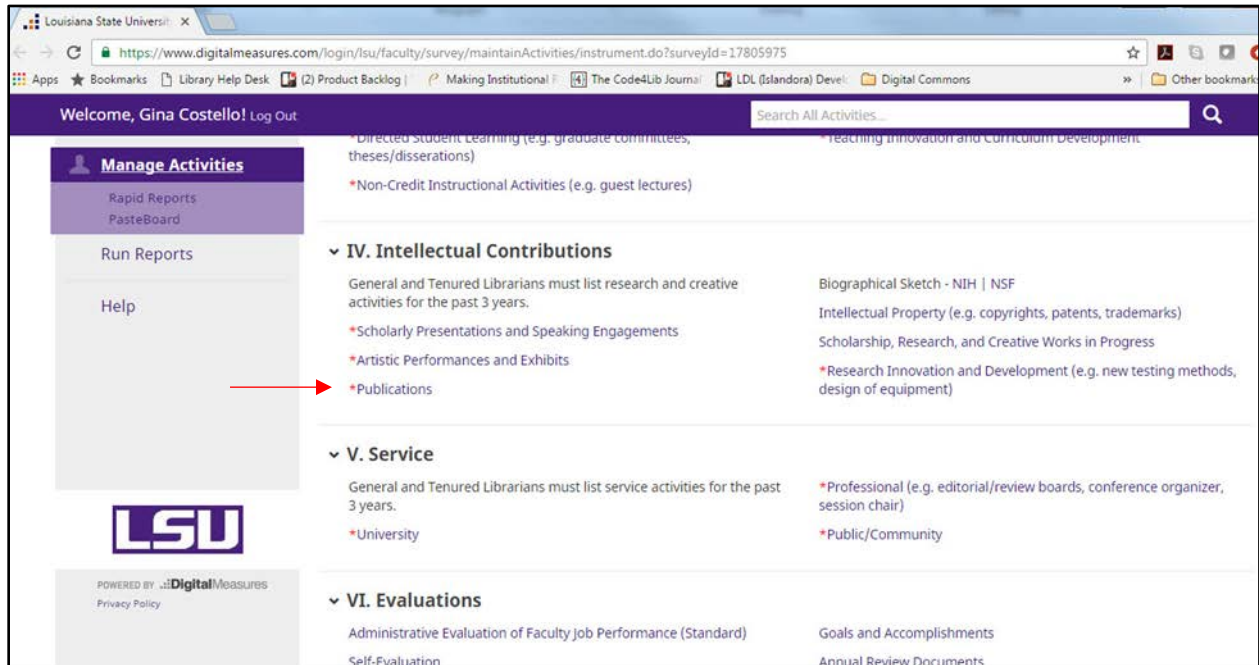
Louisiana State Universit ×

https://www.digitalmeasures.com/login/lsu/faculty/survey/maintainActivities/instrument.do?surveyId=17805975

Apps Bookmarks Library Help Desk (2) Product Backlog Making Institutional The Code4Lib Journal LDL (Islandora) Devel Digital Commons » Other bookmarks

Welcome, Gina Costello! Log Out

Search All Activities...

Manage Activities
Rapid Reports
PasteBoard

Run Reports

Help

LSU

POWERED BY DigitalMeasures
Privacy Policy

*Directed Student Learning (e.g. graduate committees, theses/disserations)

*Teaching Innovation and Curriculum Development

*Non-Credit Instructional Activities (e.g. guest lectures)

IV. Intellectual Contributions

General and Tenured Librarians must list research and creative activities for the past 3 years.

*Scholarly Presentations and Speaking Engagements

*Artistic Performances and Exhibits

*Publications

Biographical Sketch - NIH | NSF

Intellectual Property (e.g. copyrights, patents, trademarks)

Scholarship, Research, and Creative Works in Progress

*Research Innovation and Development (e.g. new testing methods, design of equipment)

V. Service

General and Tenured Librarians must list service activities for the past 3 years.

*University

*Professional (e.g. editorial/review boards, conference organizer, session chair)

*Public/Community

VI. Evaluations

Administrative Evaluation of Faculty Job Performance (Standard)

Self-Evaluation

Goals and Accomplishments

Annual Review Documents